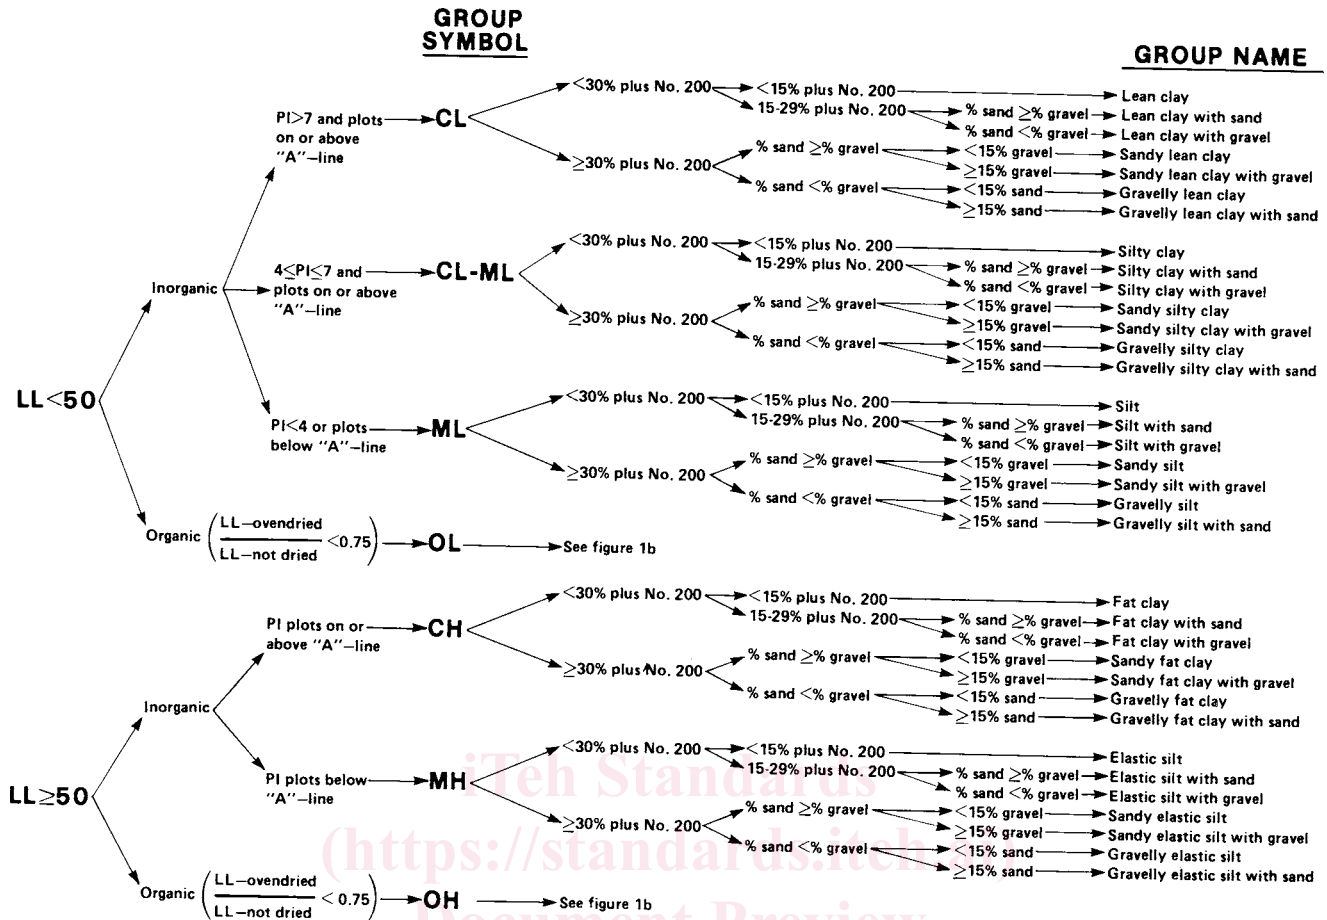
GROUP SYMBOL

GROUP NAME

LL<50

Inorganic

PI>7 and plots on or above "A"–line → CL

<30% plus No. 200 → <15% plus No. 200 → Lean clay
15-29% plus No. 200 → % sand ≥% gravel → Lean clay with sand
% sand <% gravel → Lean clay with gravel
≥30% plus No. 200 → % sand ≥% gravel → <15% gravel → Sandy lean clay
≥15% gravel → Sandy lean clay with gravel
% sand <% gravel → <15% sand → Gravelly lean clay
≥15% sand → Gravelly lean clay with sand

4≤PI≤7 and plots on or above "A"–line → CL-ML

<30% plus No. 200 → <15% plus No. 200 → Silty clay
15-29% plus No. 200 → % sand ≥% gravel → Silty clay with sand
% sand <% gravel → Silty clay with gravel
≥30% plus No. 200 → % sand ≥% gravel → <15% gravel → Sandy silty clay
≥15% gravel → Sandy silty clay with gravel
% sand <% gravel → <15% sand → Gravelly silty clay
≥15% sand → Gravelly silty clay with sand

PI<4 or plots below "A"–line → ML

<30% plus No. 200 → <15% plus No. 200 → Silt
15-29% plus No. 200 → % sand ≥% gravel → Silt with sand
% sand <% gravel → Silt with gravel
≥30% plus No. 200 → % sand ≥% gravel → <15% gravel → Sandy silt
≥15% gravel → Sandy silt with gravel
% sand <% gravel → <15% sand → Gravelly silt
≥15% sand → Gravelly silt with sand

Organic $\left(\frac{LL\text{—ovendried}}{LL\text{—not dried}} < 0.75\right)$ → OL → See figure 1b

LL≥50

Inorganic

PI plots on or above "A"–line → CH

<30% plus No. 200 → <15% plus No. 200 → Fat clay
15-29% plus No. 200 → % sand ≥% gravel → Fat clay with sand
% sand <% gravel → Fat clay with gravel
≥30% plus No. 200 → % sand ≥% gravel → <15% gravel → Sandy fat clay
≥15% gravel → Sandy fat clay with gravel
% sand <% gravel → <15% sand → Gravelly fat clay
≥15% sand → Gravelly fat clay with sand

PI plots below "A"–line → MH

<30% plus No. 200 → <15% plus No. 200 → Elastic silt
15-29% plus No. 200 → % sand ≥% gravel → Elastic silt with sand
% sand <% gravel → Elastic silt with gravel
≥30% plus No. 200 → % sand ≥% gravel → <15% gravel → Sandy elastic silt
≥15% gravel → Sandy elastic silt with gravel
% sand <% gravel → <15% sand → Gravelly elastic silt
≥15% sand → Gravelly elastic silt with sand

Organic $\left(\frac{LL\text{—ovendried}}{LL\text{—not dried}} < 0.75\right)$ → OH → See figure 1b

iTeh Standards
(https://standards.iteh.ai)
Document Preview